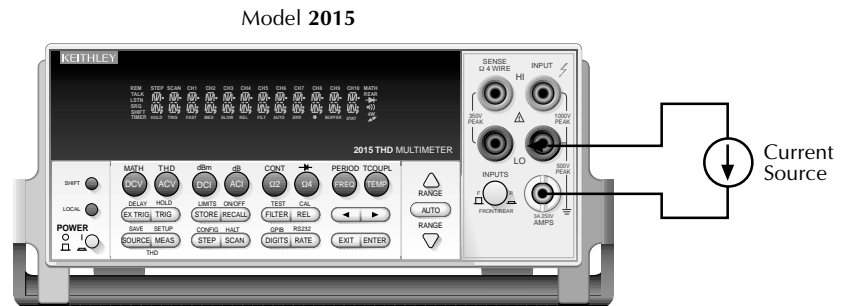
Model **2015**

KEITHLEY

REM TALK LSTN SRQ SHIFT TIMER

STEP SCAN CH1 CH2 CH3 CH4 CH5 CH6 CH7 CH8 CH9 CH10 MATH REAR

HOLD TRIG FAST MED SLOW REL FILT AUTO ERR BUFFER

4W

2015 THD MULTIMETER

SHIFT

LOCAL

POWER

MATH THD dBm dB CONT PERIOD TCOUPL

DCV ACV DCI ACI Ω2 Ω4 FREQ TEMP

DELAY HOLD LIMITS ON/OFF TEST CAL

EX TRIG TRIG STORE RECALL FILTER REL

SAVE SETUP CONFIG HALT GPIB RS232

SOURCE MEAS STEP SCAN DIGITS RATE EXIT ENTER

THD

RANGE

AUTO

RANGE

SENSE Ω 4 WIRE

INPUT

HI

350V PEAK

1000V PEAK

LO

500V PEAK

INPUTS

F R

FRONT/REAR

3A 250V AMPS

Current Source